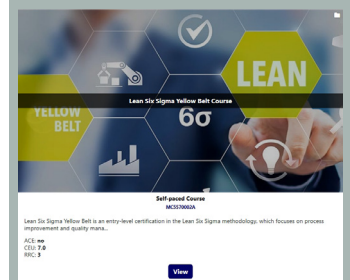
YELLOW BELT

LEAN

6σ

Lean Six Sigma Yellow Belt Course

Self-paced Course
MCS570002A

Lean Six Sigma Yellow Belt is an entry-level certification in the Lean Six Sigma methodology, which focuses on process improvement and quality mana...

ACE: no
CEU: 7.0
PRC: 3

View